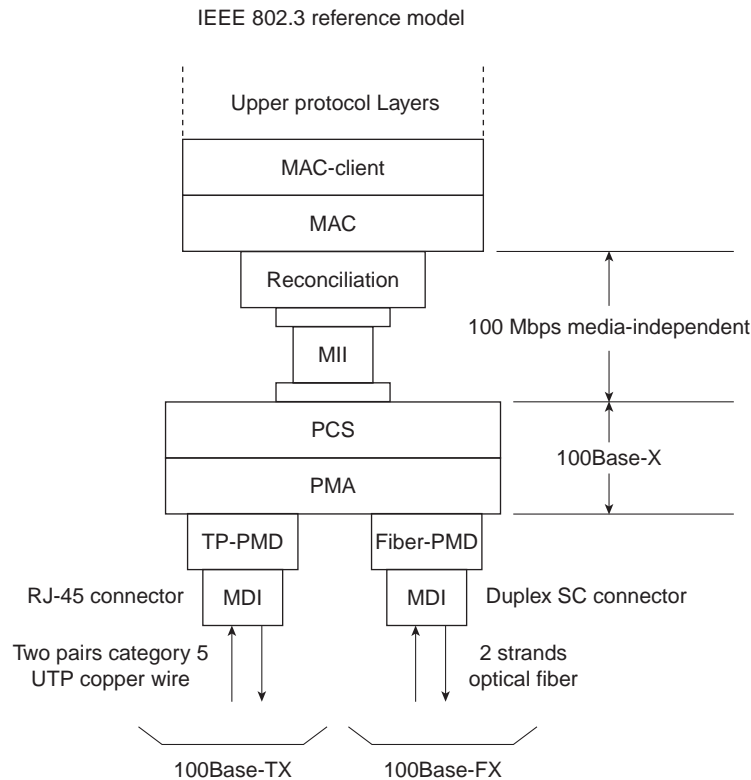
IEEE 802.3 reference model

Upper protocol Layers

MAC-client

MAC

Reconciliation

100 Mbps media-independent

MII

PCS

100Base-X

PMA

TP-PMD

Fiber-PMD

RJ-45 connector

MDI

MDI

Duplex SC connector

Two pairs category 5 UTP copper wire

2 strands optical fiber

100Base-TX

100Base-FX